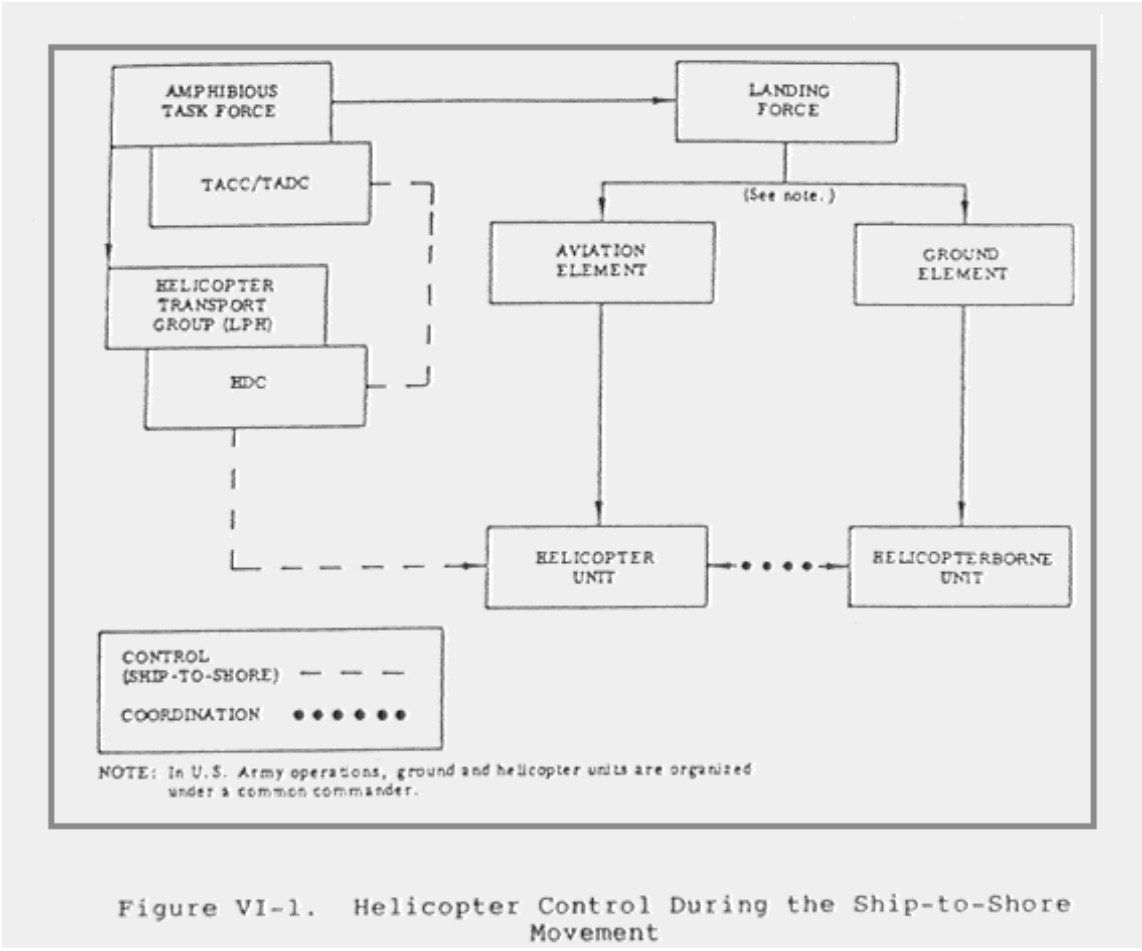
AMPHIBIOUS TASK FORCE

LANDING FORCE

TACC/TADC

(See note.)

AVIATION ELEMENT

GROUND ELEMENT

HELICOPTER TRANSPORT GROUP (LPH)

HDC

HELICOPTER UNIT

HELICOPTERBORNE UNIT

CONTROL (SHIP-TO-SHORE)

COORDINATION

NOTE: In U.S. Army operations, ground and helicopter units are organized under a common commander.

Figure VI-1. Helicopter Control During the Ship-to-Shore Movement